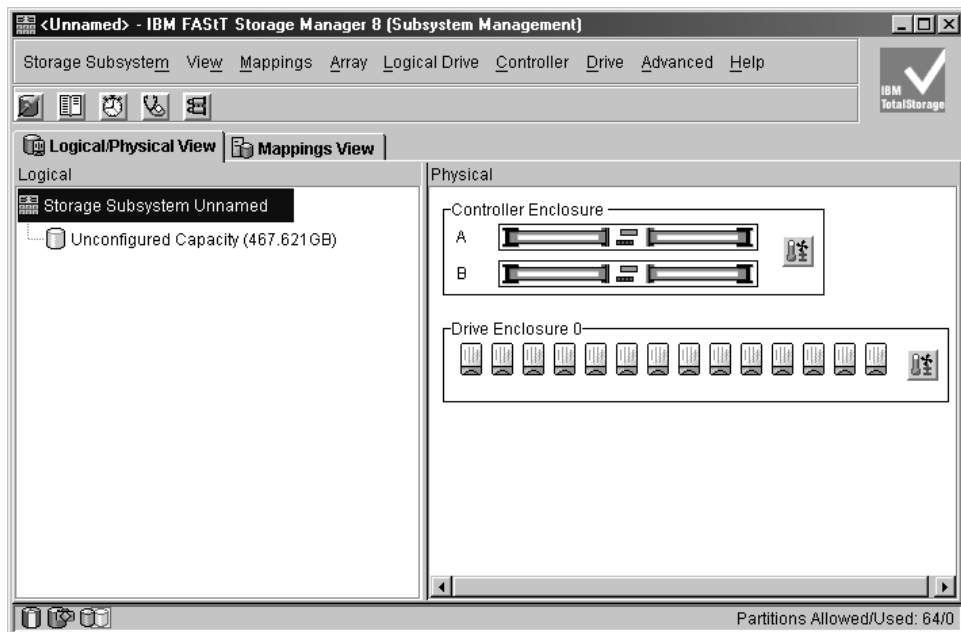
<Unnamed> - IBM FAStT Storage Manager 8 (Subsystem Management)

Storage Subsystem View Mappings Array Logical Drive Controller Drive Advanced Help

IBM TotalStorage

Logical/Physical View | Mappings View

Logical

Storage Subsystem Unnamed

Unconfigured Capacity (467.621GB)

Physical

Controller Enclosure

A

B

Drive Enclosure 0

Partitions Allowed/Used: 64/0